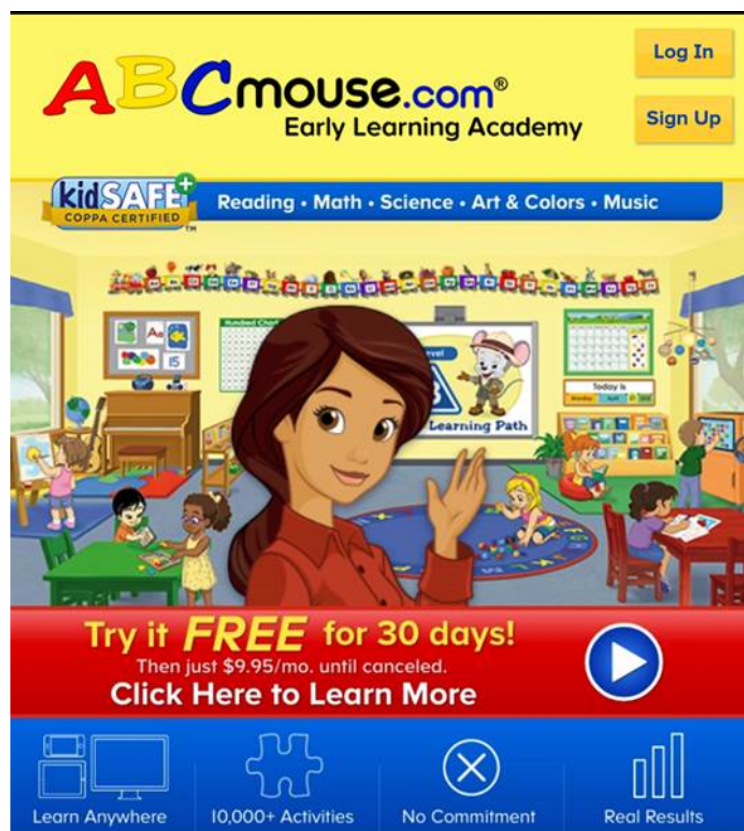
ABCmouse.com®
Early Learning Academy

Log In

Sign Up

kidSAFE+ COPPA CERTIFIED

Reading • Math • Science • Art & Colors • Music

Hundred Chart

Aa

15

Level

3

Learning Path

Today is

Try it FREE for 30 days!
Then just $9.95/mo. until canceled.
Click Here to Learn More

Learn Anywhere

10,000+ Activities

No Commitment

Real Results